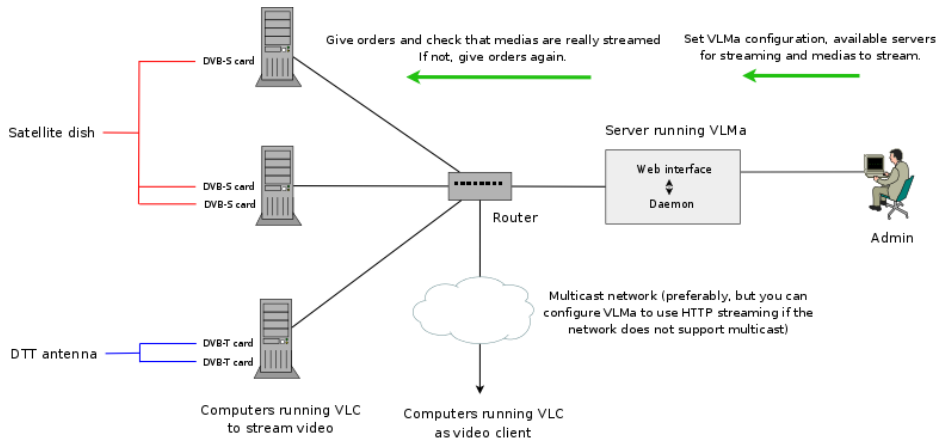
Give orders and check that medias are really streamed
If not, give orders again.

Set VLMa configuration, available servers for streaming and medias to stream.

Satellite dish

DVB-S card

DVB-S card

DVB-S card

Server running VLMa

Web interface

Daemon

Router

Admin

DTT antenna

DVB-T card

DVB-T card

Multicast network (preferably, but you can configure VLMa to use HTTP streaming if the network does not support multicast)

Computers running VLC
to stream video

Computers running VLC
as video client